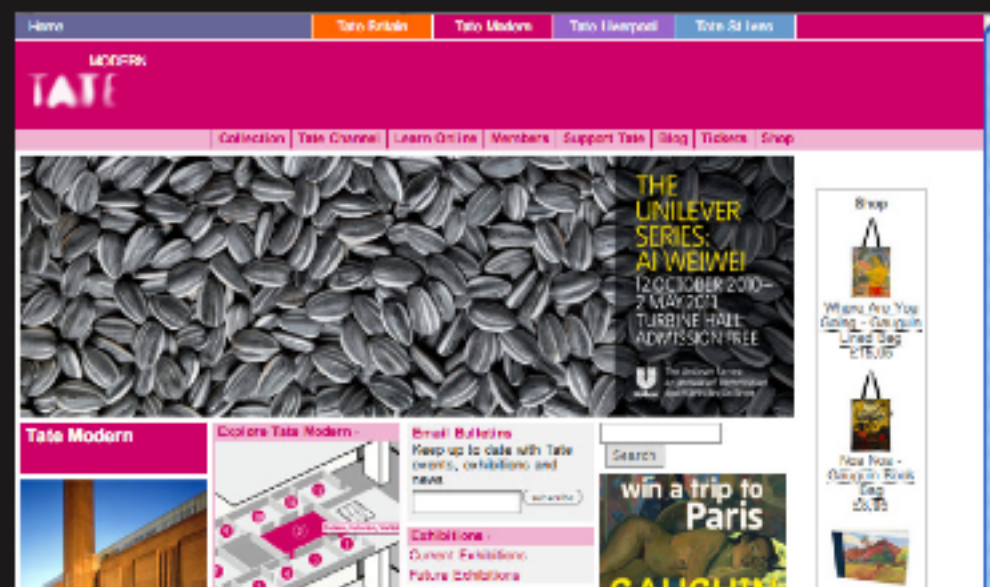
Home | Tate Britain | Tate Modern | Tate Liverpool | Tate St Ives

MODERN
TATE

Collection | Tate Channel | Learn Online | Members | Support Tate | Blog | Tickets | Shop

THE UNILEVER SERIES: AI WEIWEI
12 OCTOBER 2010– 2 MAY 2011
TURBINE HALL
ADMISSION FREE

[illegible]

Shop

Where Are You Going - Gauguin Lined Bag
£15.95

Noa Noa - Gauguin Book Bag
£5.95

Tate Modern

Explore Tate Modern -

Email Bulletins
Keep up to date with Tate events, exhibitions and news.
subscribe

Exhibitions -
Current Exhibitions
Future Exhibitions

Search

win a trip to Paris
GAUGUIN